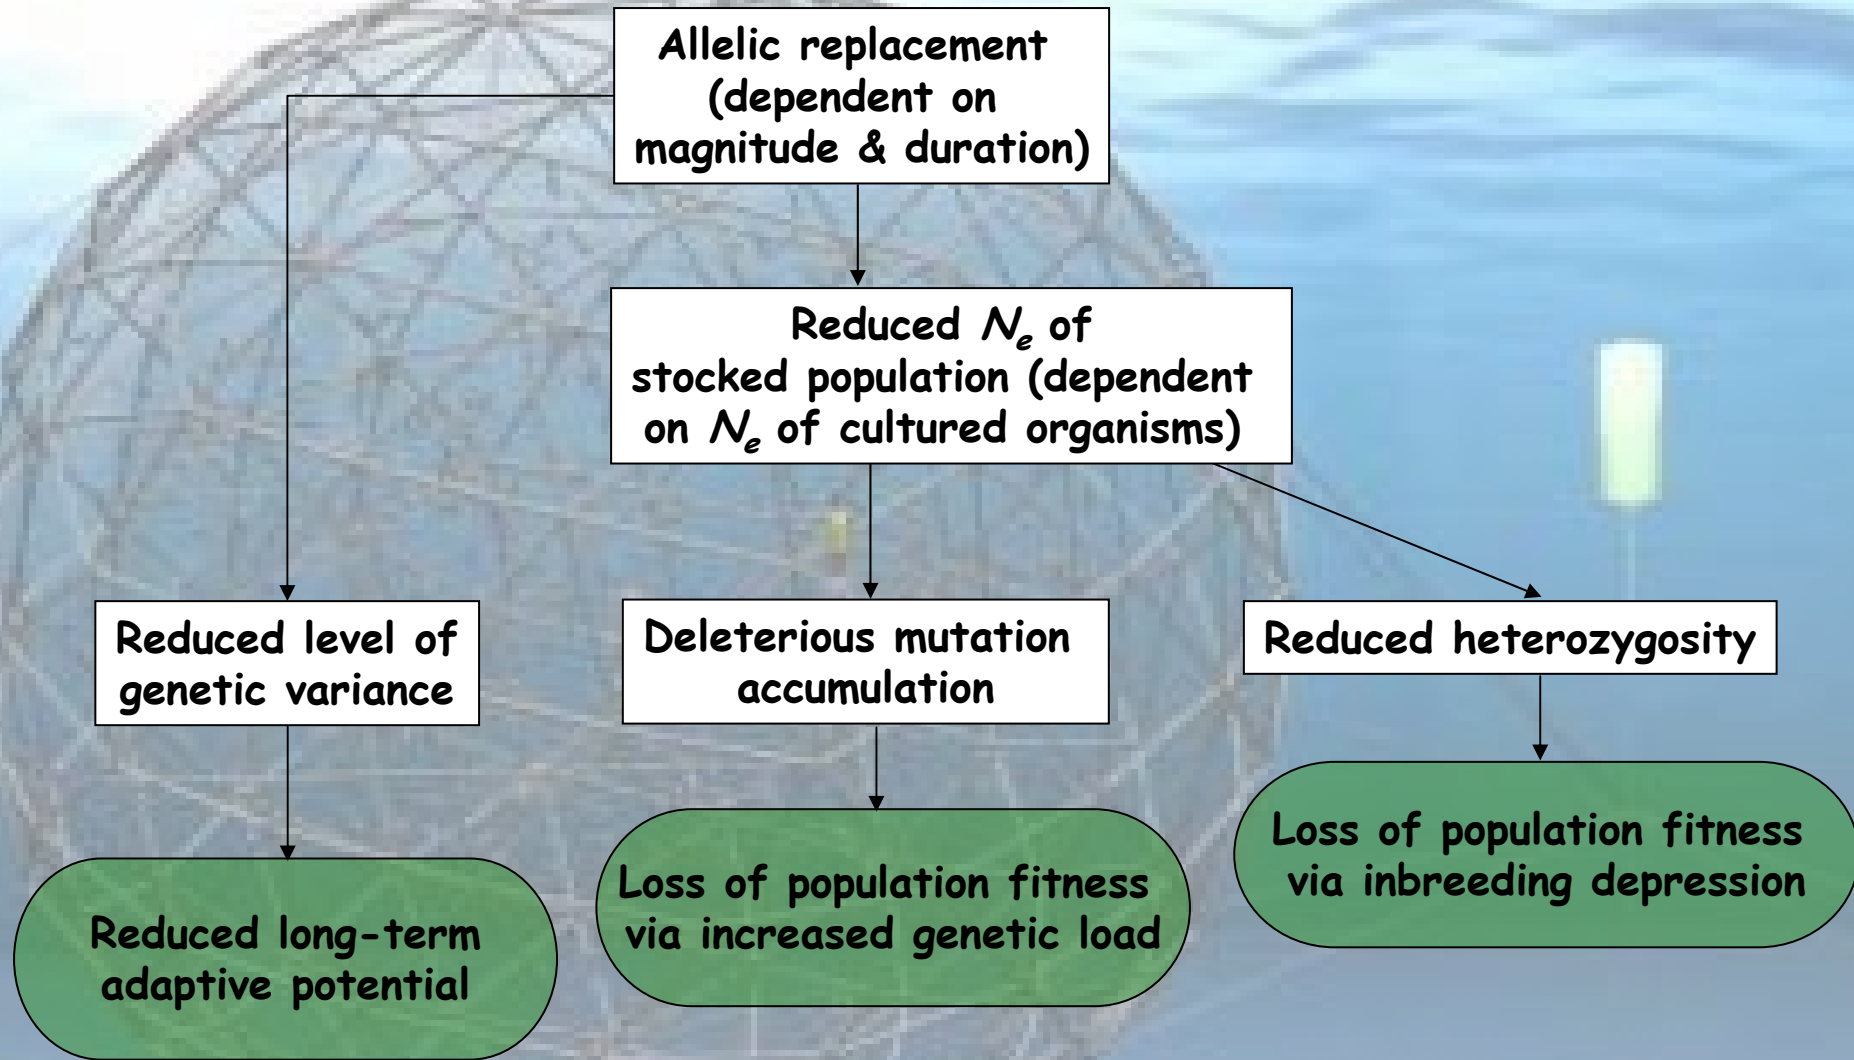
Allelic replacement (dependent on magnitude & duration)

Reduced $N_e$ of stocked population (dependent on $N_e$ of cultured organisms)

Reduced level of genetic variance

Deleterious mutation accumulation

Reduced heterozygosity

Reduced long-term adaptive potential

Loss of population fitness via increased genetic load

Loss of population fitness via inbreeding depression